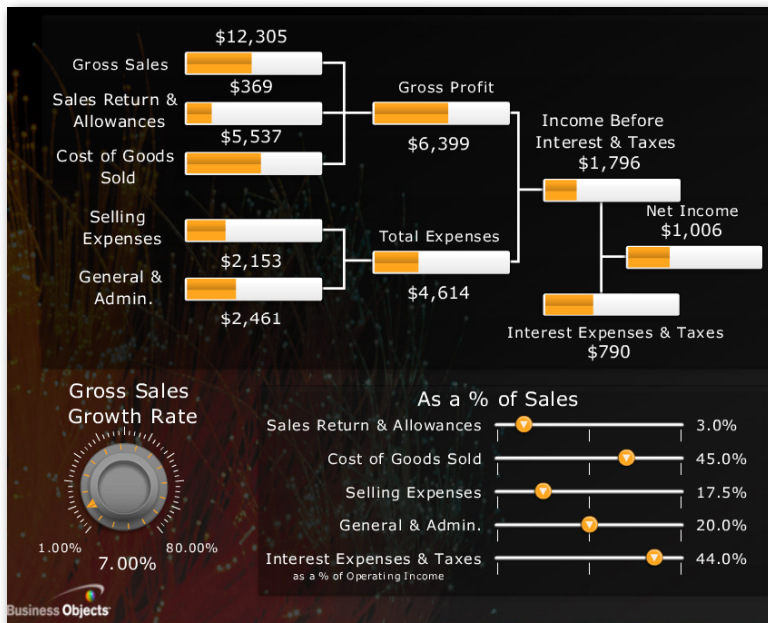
Gross Sales
$12,305

Sales Return & Allowances
$369

Cost of Goods Sold
$5,537

Gross Profit
$6,399

Income Before Interest & Taxes
$1,796

Selling Expenses
$2,153

General & Admin.
$2,461

Total Expenses
$4,614

Net Income
$1,006

Interest Expenses & Taxes
$790

Gross Sales Growth Rate
1.00%
80.00%
7.00%

As a % of Sales

Sales Return & Allowances 3.0%
Cost of Goods Sold 45.0%
Selling Expenses 17.5%
General & Admin. 20.0%
Interest Expenses & Taxes 44.0%
as a % of Operating Income

Business Objects